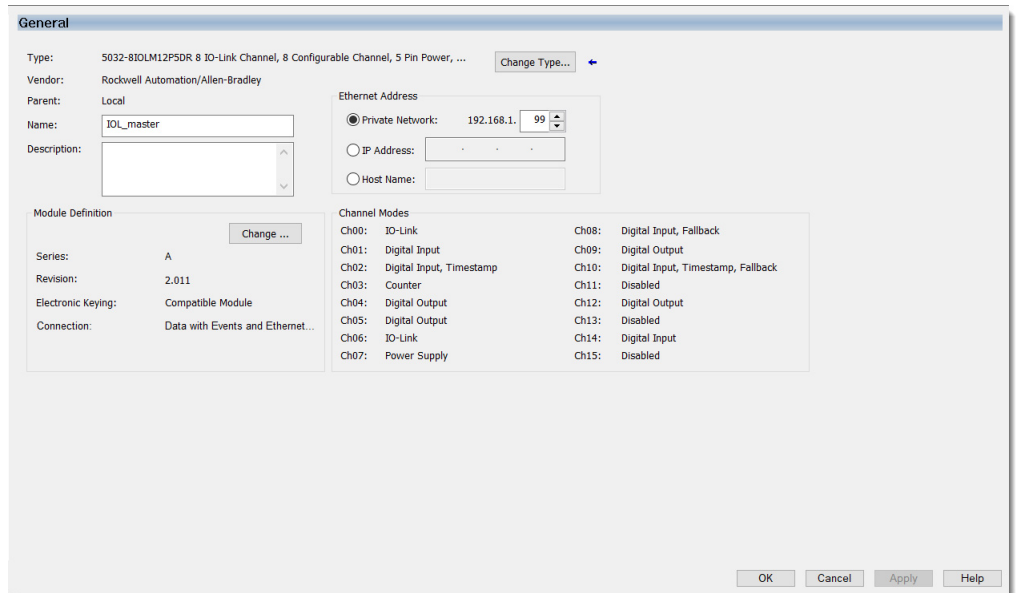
General

Type: 5032-8IOLM12P5DR 8 IO-Link Channel, 8 Configurable Channel, 5 Pin Power, ... Change Type...

Vendor: Rockwell Automation/Allen-Bradley

Parent: Local

Name: IOL_master

Description:

Ethernet Address

Private Network: 192.168.1. 99

IP Address: . . .

Host Name:

Module Definition

Change ...

Series: A

Revision: 2.011

Electronic Keying: Compatible Module

Connection: Data with Events and Ethernet...

Channel Modes

| | | | |
|---|---|---|---|
| Ch00: | IO-Link | Ch08: | Digital Input, Fallback |
| Ch01: | Digital Input | Ch09: | Digital Output |
| Ch02: | Digital Input, Timestamp | Ch10: | Digital Input, Timestamp, Fallback |
| Ch03: | Counter | Ch11: | Disabled |
| Ch04: | Digital Output | Ch12: | Digital Output |
| Ch05: | Digital Output | Ch13: | Disabled |
| Ch06: | IO-Link | Ch14: | Digital Input |
| Ch07: | Power Supply | Ch15: | Disabled |

OK Cancel Apply Help